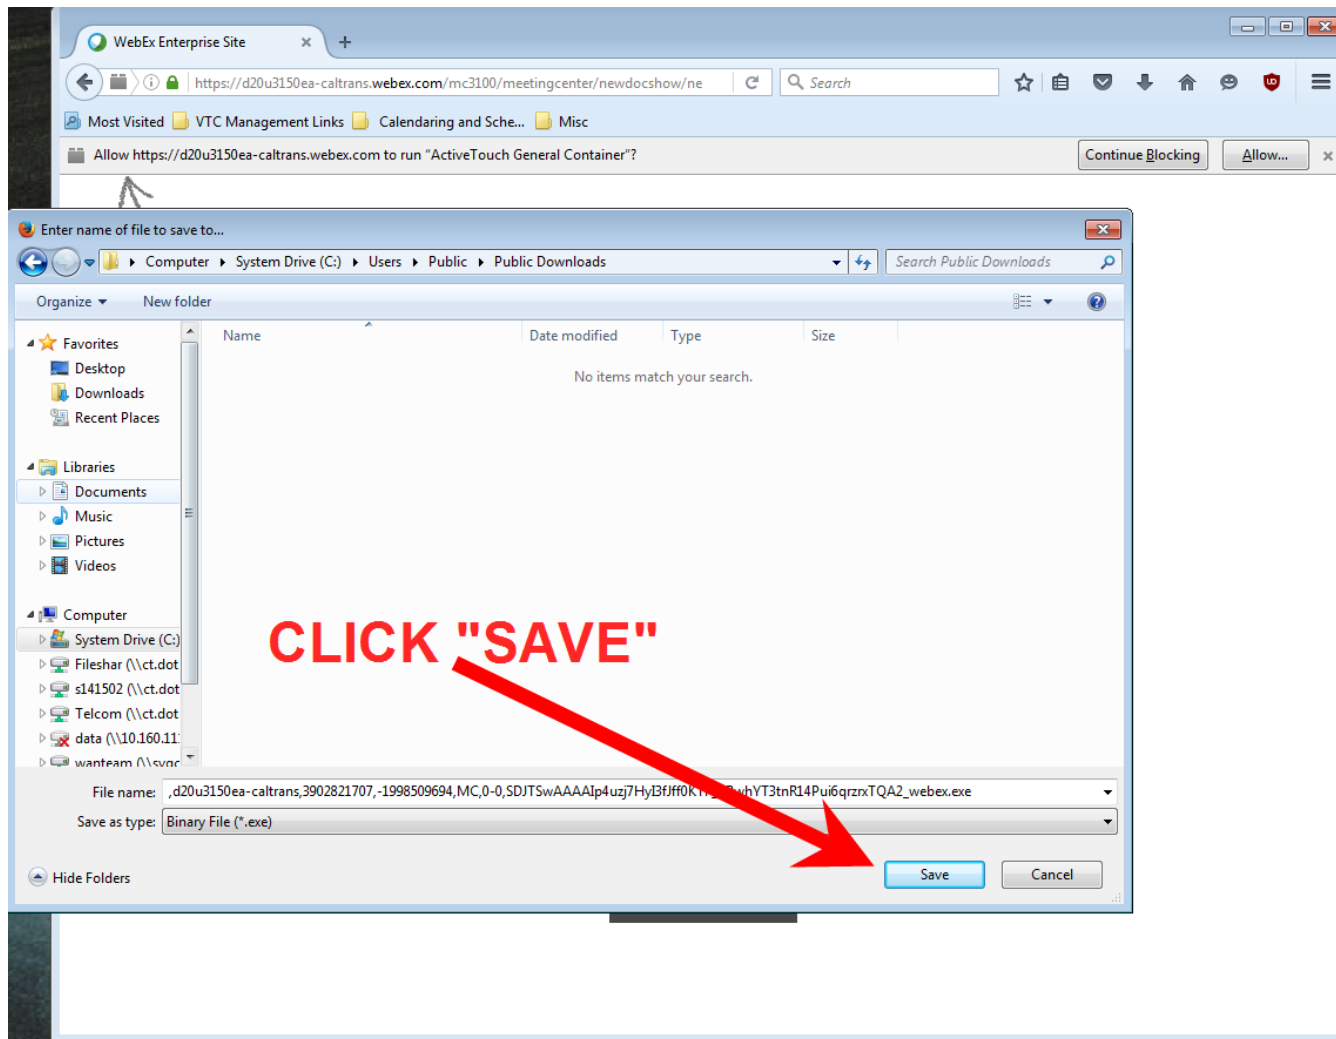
WebEx Enterprise Site

https://d20u3150ea-caltrans.webex.com/mc3100/meetingcenter/newdocshow/ne

Search

Most Visited VTC Management Links Calendaring and Sche... Misc

Allow https://d20u3150ea-caltrans.webex.com to run "ActiveTouch General Container"?

Continue Blocking Allow...

Enter name of file to save to...

Computer ▸ System Drive (C:) ▸ Users ▸ Public ▸ Public Downloads

Search Public Downloads

Organize ▾ New folder

Favorites
Desktop
Downloads
Recent Places

Libraries
Documents
Music
Pictures
Videos

Computer
System Drive (C:)
Fileshar (\\ct.dot
s141502 (\\ct.dot
Telcom (\\ct.dot
data (\\10.160.11
wanteam (\\svac

| Name | Date modified | Type | Size |
|---|---|---|---|

No items match your search.

CLICK "SAVE"

File name: ,d20u3150ea-caltrans,3902821707,-1998509694,MC,0-0,SDJTSwAAAAIp4uzj7HyI3fJff0K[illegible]whYT3tnR14Pui6qrzrxTQA2_webex.exe

Save as type: Binary File (*.exe)

Hide Folders

Save Cancel